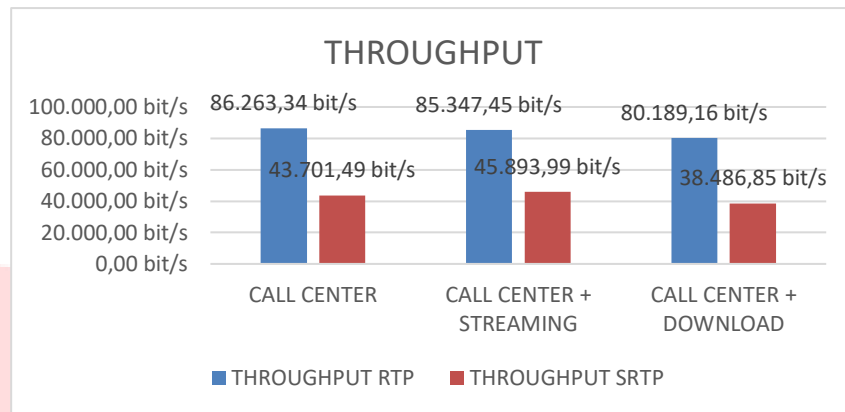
THROUGHPUT

100.000,00 bit/s
80.000,00 bit/s
60.000,00 bit/s
40.000,00 bit/s
20.000,00 bit/s
0,00 bit/s

86.263,34 bit/s
43.701,49 bit/s
85.347,45 bit/s
45.893,99 bit/s
80.189,16 bit/s
38.486,85 bit/s

CALL CENTER
CALL CENTER + STREAMING
CALL CENTER + DOWNLOAD

THROUGHPUT RTP
THROUGHPUT SRTP